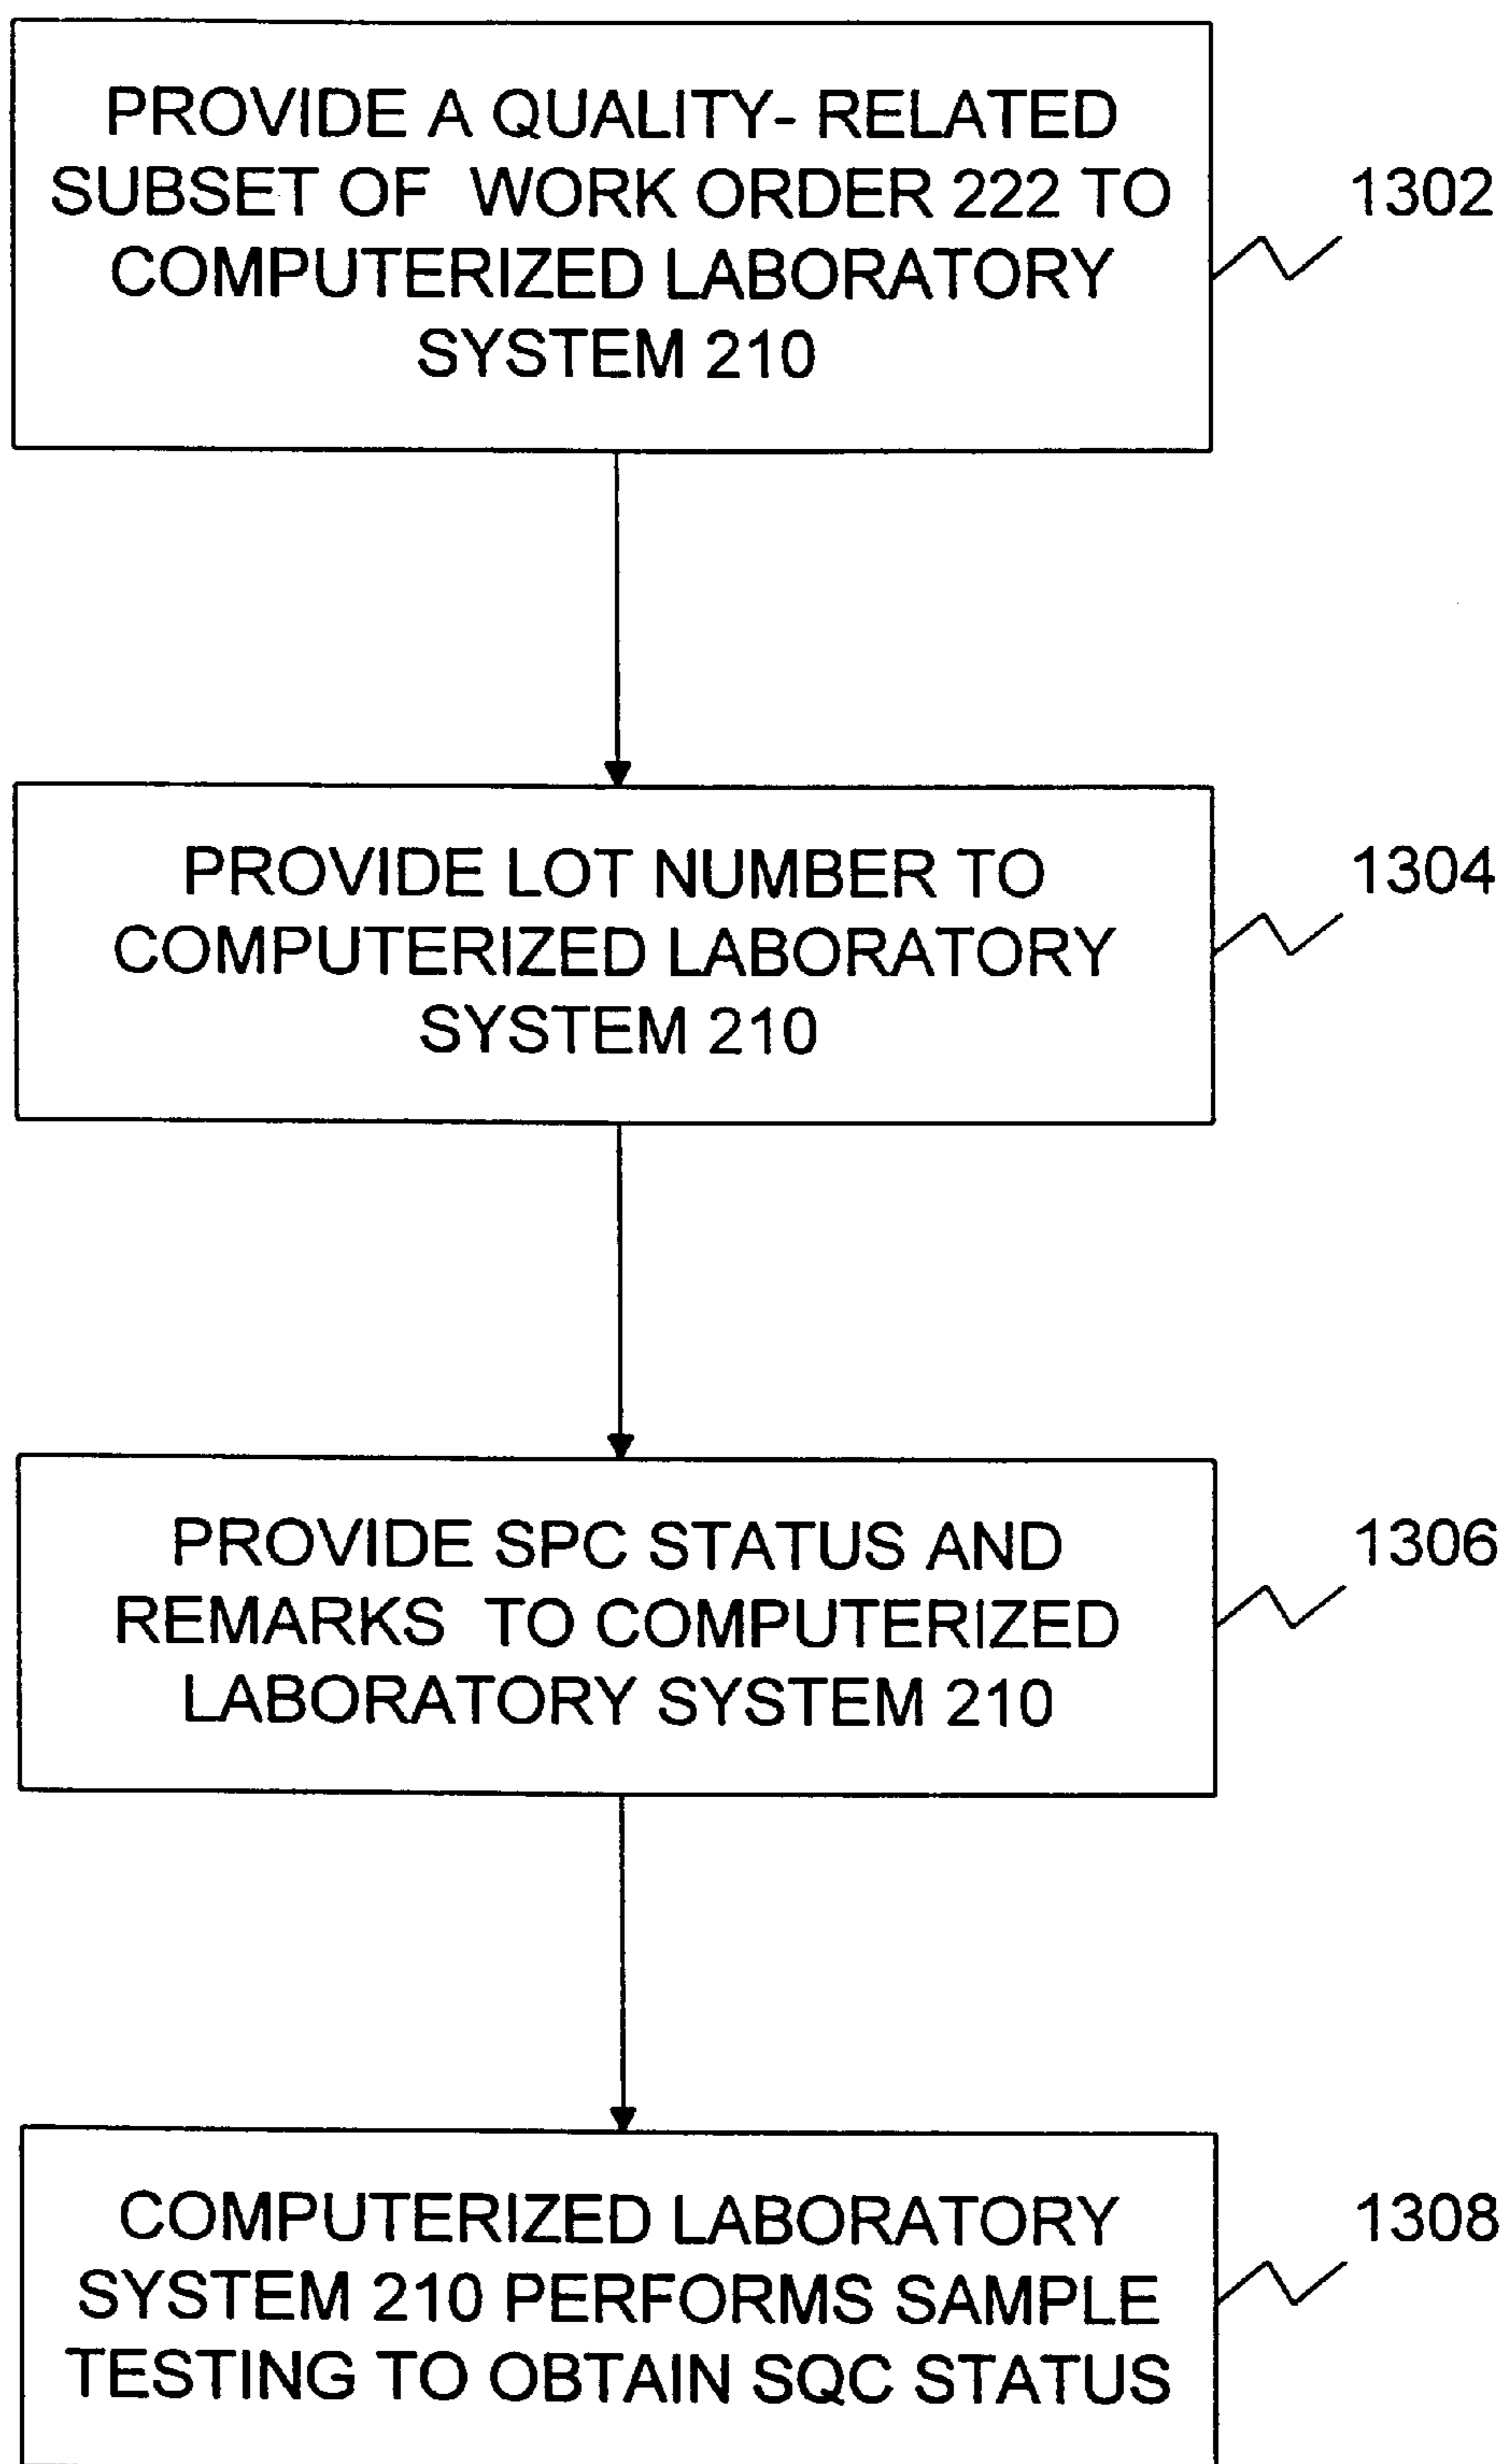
PROVIDE A QUALITY- RELATED SUBSET OF WORK ORDER 222 TO COMPUTERIZED LABORATORY SYSTEM 210

1302

PROVIDE LOT NUMBER TO COMPUTERIZED LABORATORY SYSTEM 210

1304

PROVIDE SPC STATUS AND REMARKS TO COMPUTERIZED LABORATORY SYSTEM 210

1306

COMPUTERIZED LABORATORY SYSTEM 210 PERFORMS SAMPLE TESTING TO OBTAIN SQC STATUS

1308